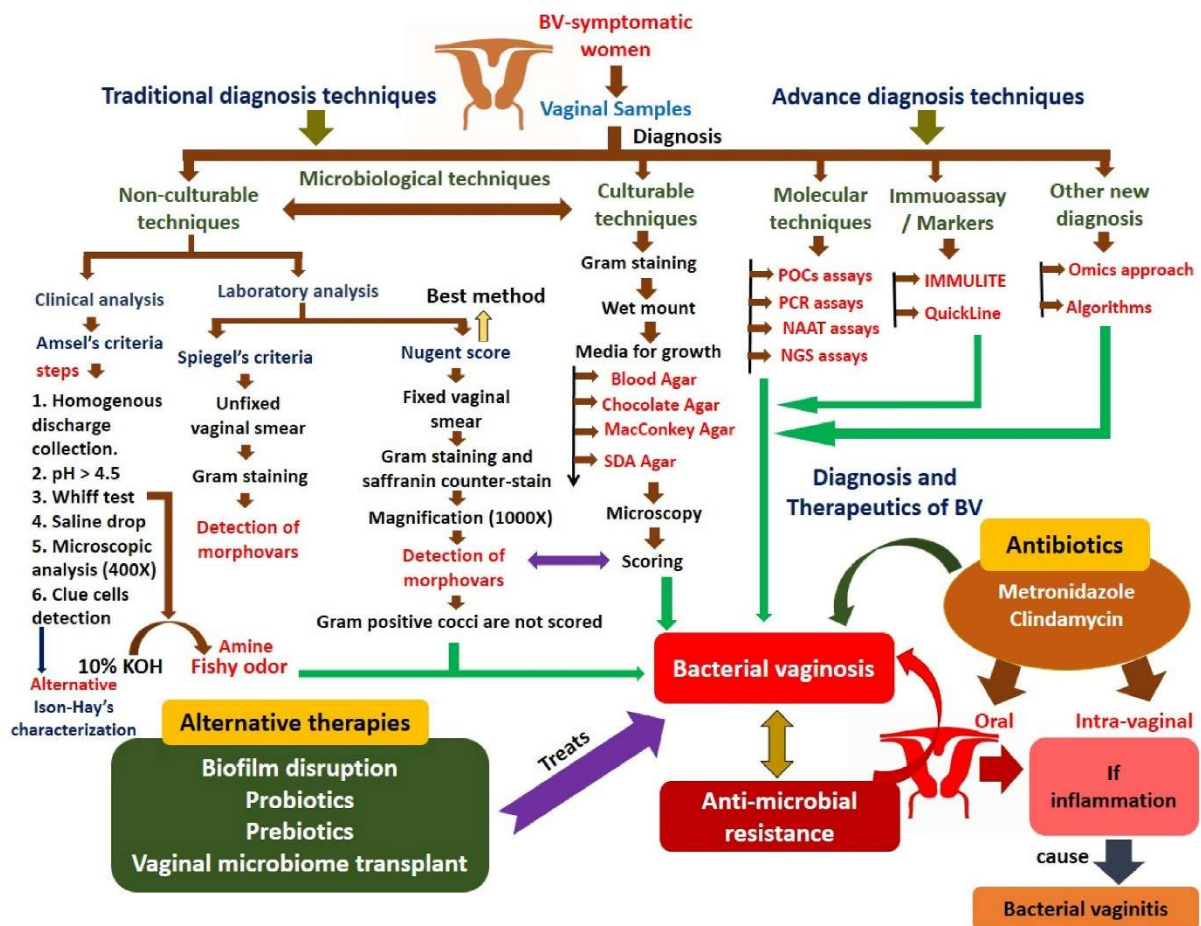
BV-symptomatic women

Traditional diagnosis techniques

Vaginal Samples

Advance diagnosis techniques

Diagnosis

Non-culturable techniques

Microbiological techniques

Culturable techniques

Molecular techniques

Immuoassay / Markers

Other new diagnosis

Clinical analysis

Laboratory analysis

Best method

Amsel's criteria steps

Spiegel's criteria

Nugent score

1. Homogenous discharge collection.
2. pH > 4.5
3. Whiff test
4. Saline drop
5. Microscopic analysis (400X)
6. Clue cells detection

Unfixed vaginal smear

Gram staining

Detection of morphovars

Fixed vaginal smear

Gram staining and saffranin counter-stain

Magnification (1000X)

Detection of morphovars

Gram positive cocci are not scored

Gram staining

Wet mount

Media for growth

Blood Agar

Chocolate Agar

MacConkey Agar

SDA Agar

Microscopy

Scoring

POCs assays

PCR assays

NAAT assays

NGS assays

IMMULITE

QuickLine

Omics approach

Algorithms

Diagnosis and Therapeutics of BV

Antibiotics

Metronidazole
Clindamycin

10% KOH

Amine
Fishy odor

Alternative Ison-Hay's characterization

Bacterial vaginosis

Alternative therapies

Biofilm disruption
Probiotics
Prebiotics
Vaginal microbiome transplant

Treats

Anti-microbial resistance

Oral

Intra-vaginal

If inflammation

cause

Bacterial vaginitis